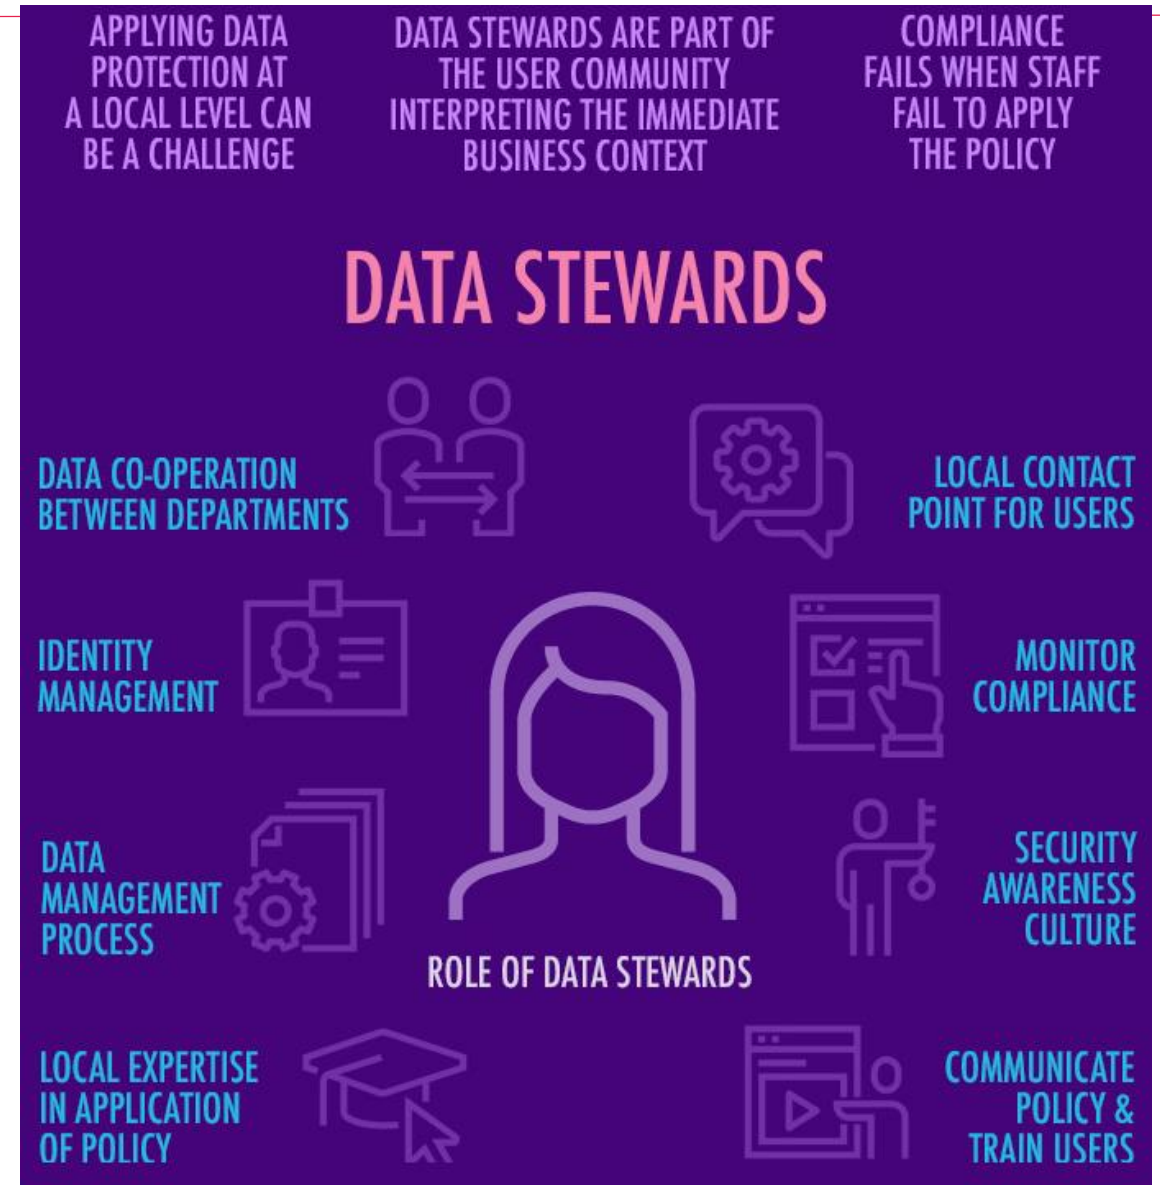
APPLYING DATA PROTECTION AT A LOCAL LEVEL CAN BE A CHALLENGE

DATA STEWARDS ARE PART OF THE USER COMMUNITY INTERPRETING THE IMMEDIATE BUSINESS CONTEXT

COMPLIANCE FAILS WHEN STAFF FAIL TO APPLY THE POLICY

DATA STEWARDS

DATA CO-OPERATION BETWEEN DEPARTMENTS

LOCAL CONTACT POINT FOR USERS

IDENTITY MANAGEMENT

MONITOR COMPLIANCE

DATA MANAGEMENT PROCESS

SECURITY AWARENESS CULTURE

ROLE OF DATA STEWARDS

LOCAL EXPERTISE IN APPLICATION OF POLICY

COMMUNICATE POLICY & TRAIN USERS